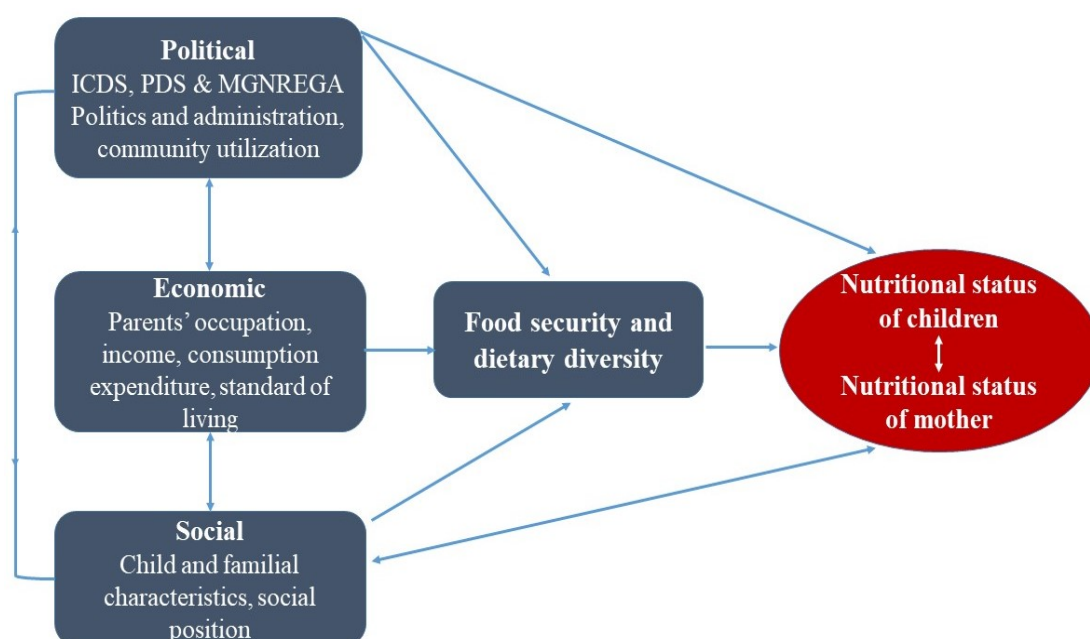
Political
ICDS, PDS & MGNREGA
Politics and administration, community utilization

Economic
Parents' occupation, income, consumption expenditure, standard of living

Social
Child and familial characteristics, social position

Food security and dietary diversity

Nutritional status of children
Nutritional status of mother